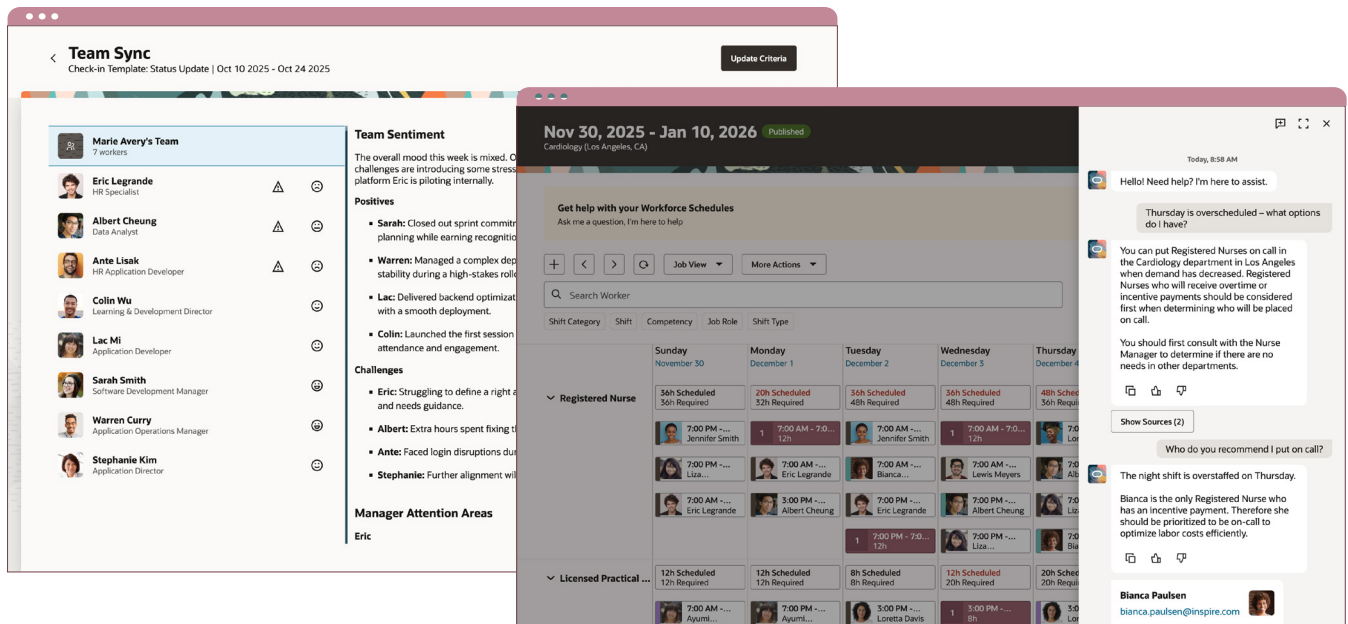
Team Sync
Check-in Template: Status Update | Oct 10 2025 - Oct 24 2025

Update Criteria

Marie Avery's Team
7 workers

Eric Legrande
HR Specialist

Albert Cheung
Data Analyst

Ante Lisak
HR Application Developer

Colin Wu
Learning & Development Director

Lac Mi
Application Developer

Sarah Smith
Software Development Manager

Warren Curry
Application Operations Manager

Stephanie Kim
Application Director

Team Sentiment

The overall mood this week is mixed. O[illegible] challenges are introducing some stress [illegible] platform Eric is piloting internally.

Positives

• Sarah: Closed out sprint commitm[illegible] planning while earning recognitio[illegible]
• Warren: Managed a complex dep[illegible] stability during a high-stakes rolle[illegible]
• Lac: Delivered backend optimizat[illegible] with a smooth deployment.
• Colin: Launched the first session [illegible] attendance and engagement.

Challenges

• Eric: Struggling to define a right a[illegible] and needs guidance.
• Albert: Extra hours spent fixing t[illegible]
• Ante: Faced login disruptions du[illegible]
• Stephanie: Further alignment wi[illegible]

Manager Attention Areas

Eric

Nov 30, 2025 - Jan 10, 2026 Published
Cardiology (Los Angeles, CA)

Get help with your Workforce Schedules
Ask me a question, I'm here to help

Job View
More Actions
Search Worker
Shift Category | Shift | Competency | Job Role | Shift Type

| | Sunday November 30 | Monday December 1 | Tuesday December 2 | Wednesday December 3 | Thursday December 4 |
|---|---|---|---|---|---|
| Registered Nurse | 36h Scheduled 36h Required | 20h Scheduled 32h Required | 36h Scheduled 48h Required | 36h Scheduled 48h Required | 48h Sche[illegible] 36h Requ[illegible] |
| | 7:00 PM - 7:00 AM Jennifer Smith | 1 7:00 AM - 7:00 PM 12h | 7:00 PM - 7:00 AM Jennifer Smith | 1 7:00 AM - 7:00 PM 12h | Lor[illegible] |
| | 7:00 PM - Liza... | 7:00 AM - 7:00 PM Liza Johnson | 7:00 PM - Bianca... | 7:00 AM - 7:00 PM Lewis Meyers | Alb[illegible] |
| | 7:00 AM - 7:00 PM Eric Legrande | 3:00 PM - 7:00 PM Albert Cheung | 7:00 AM - 7:00 PM Eric Legrande | 7:00 PM - 7:00 AM Albert Cheung | Alb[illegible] |
| | | | 1 7:00 PM - 7:00 AM 12h | 7:00 PM - Liza... | Bia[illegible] |
| Licensed Practical ... | 12h Scheduled 12h Required | 12h Scheduled 12h Required | 8h Scheduled 8h Required | 12h Scheduled 20h Required | 20h Sche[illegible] 20h Requ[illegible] |
| | 7:00 AM - Ayumi... | 7:00 AM - Ayumi... | 3:00 PM - 7:00 PM Loretta Davis | 1 3:00 PM - 7:00 PM 8h | Alb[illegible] |

Today, 8:58 AM

Hello! Need help? I'm here to assist.

Thursday is overscheduled – what options do I have?

You can put Registered Nurses on call in the Cardiology department in Los Angeles when demand has decreased. Registered Nurses who will receive overtime or incentive payments should be considered first when determining who will be placed on call.

You should first consult with the Nurse Manager to determine if there are no needs in other departments.

Show Sources (2)

Who do you recommend I put on call?

The night shift is overstaffed on Thursday.

Bianca is the only Registered Nurse who has an incentive payment. Therefore she should be prioritized to be on-call to optimize labor costs efficiently.

Bianca Paulsen
bianca.paulsen@inspire.com